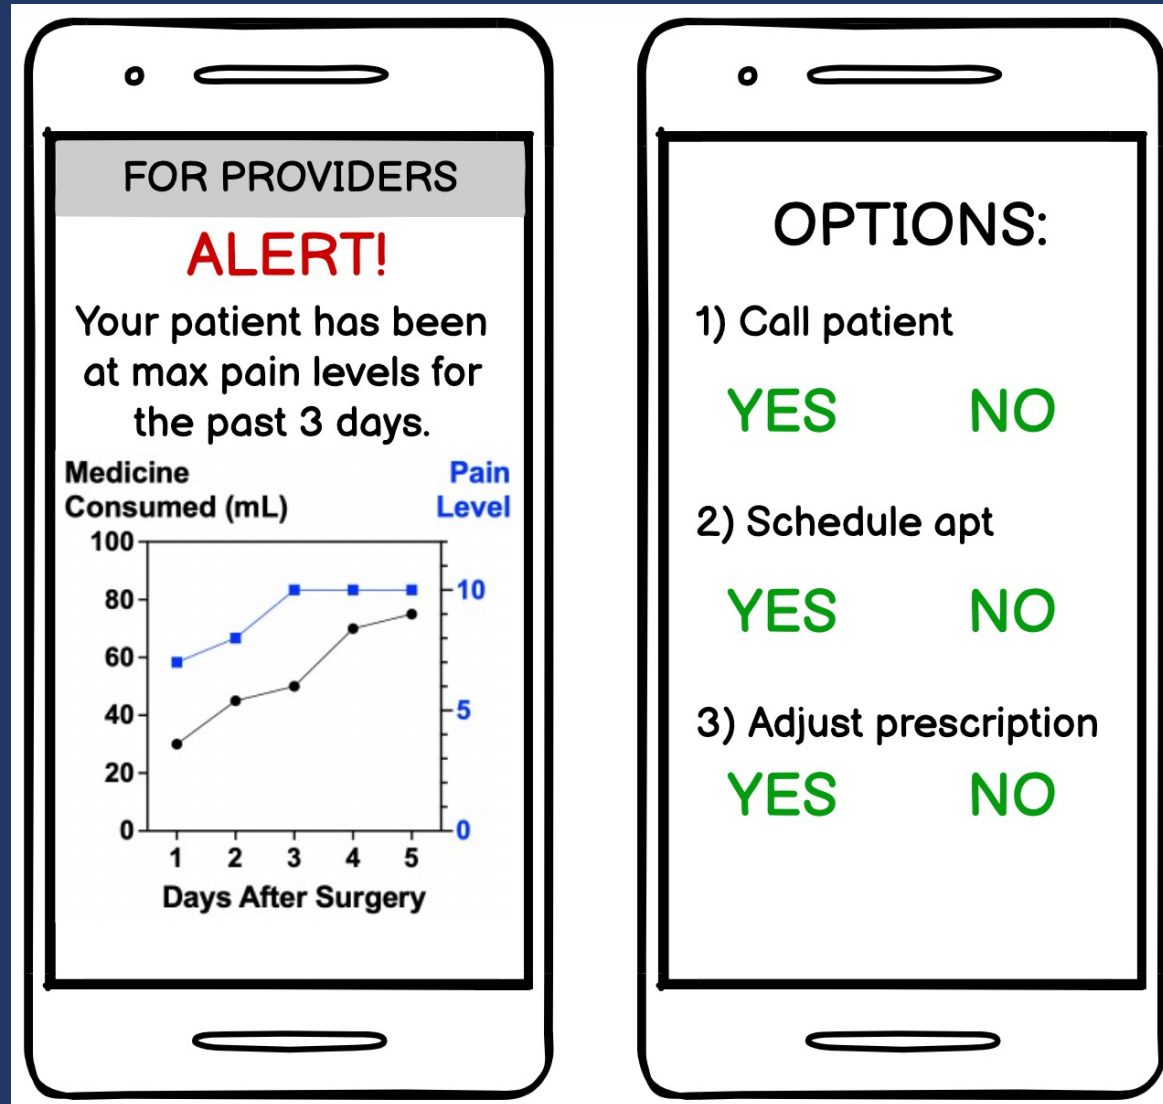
FOR PROVIDERS

ALERT!

Your patient has been at max pain levels for the past 3 days.

Medicine Consumed (mL)

Pain Level

100
80
60
40
20
0

10
5
0

1 2 3 4 5

Days After Surgery

OPTIONS:

1) Call patient

YES NO

2) Schedule apt

YES NO

3) Adjust prescription

YES NO